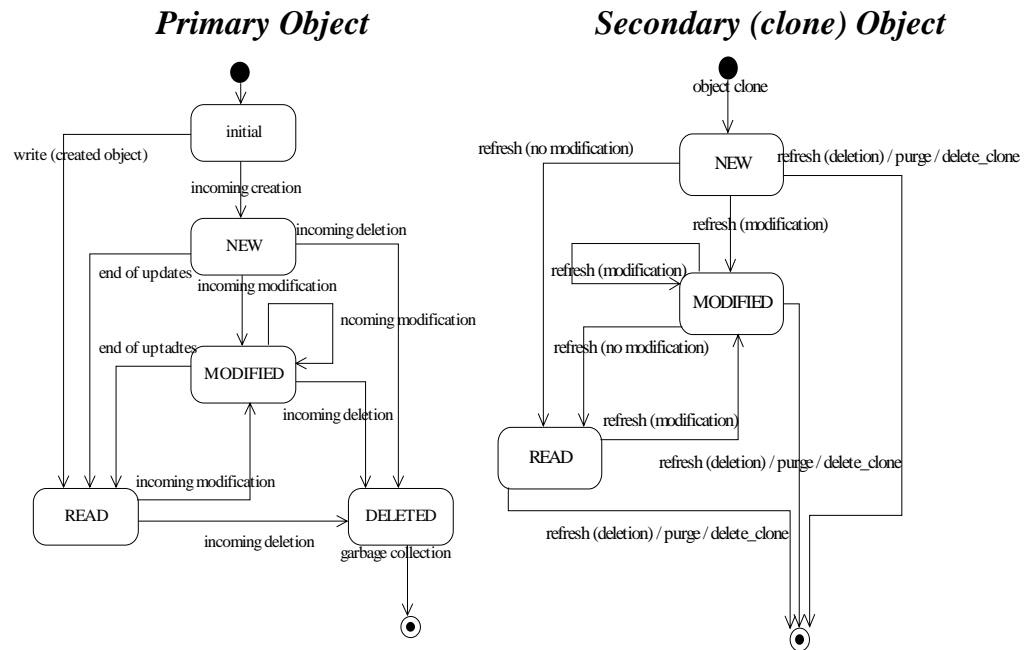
Primary Object

initial

write (created object)

incoming creation

NEW

incoming deletion

end of updates

incoming modification

ncoming modification

end of uptadtes

MODIFIED

incoming deletion

incoming modification

READ

DELETED

incoming deletion

garbage collection

Secondary (clone) Object

object clone

refresh (no modification)

NEW

refresh (deletion) / purge / delete_clone

refresh (modification)

refresh (modification)

MODIFIED

refresh (no modification)

refresh (modification)

READ

refresh (deletion) / purge / delete_clone

refresh (deletion) / purge / delete_clone